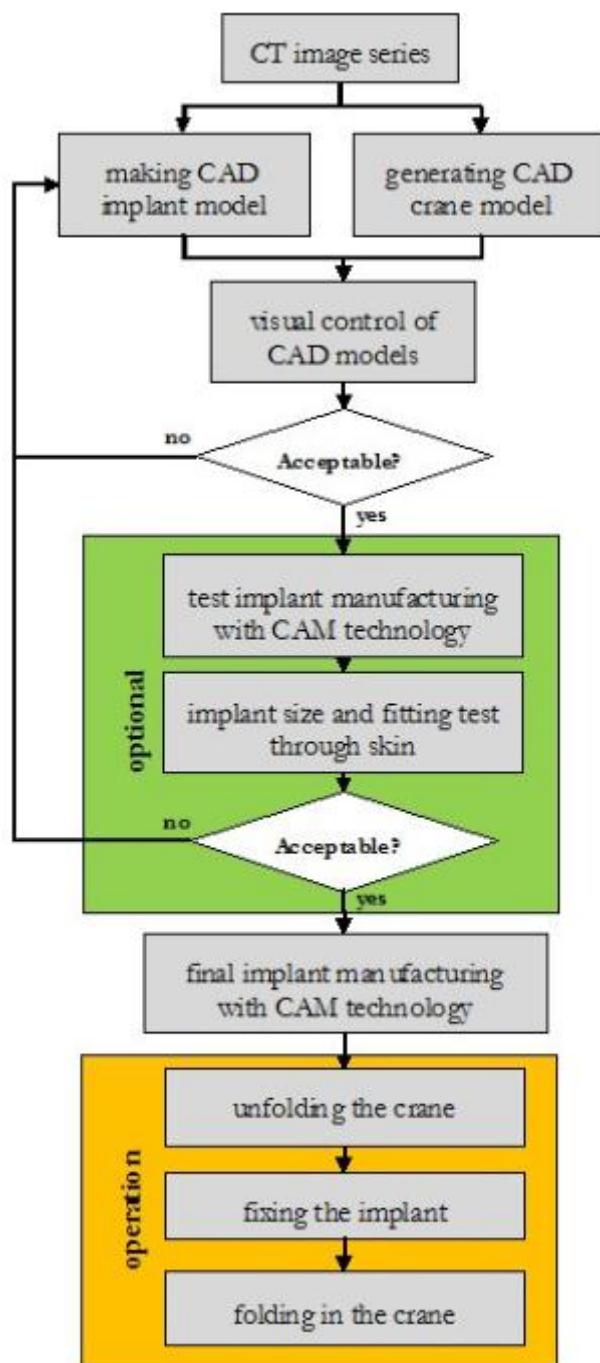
CT image series

making CAD implant model

generating CAD crane model

visual control of CAD models

no

Acceptable?

yes

optional

test implant manufacturing with CAM technology

implant size and fitting test through skin

no

Acceptable?

yes

final implant manufacturing with CAM technology

operation

unfolding the crane

fixing the implant

folding in the crane